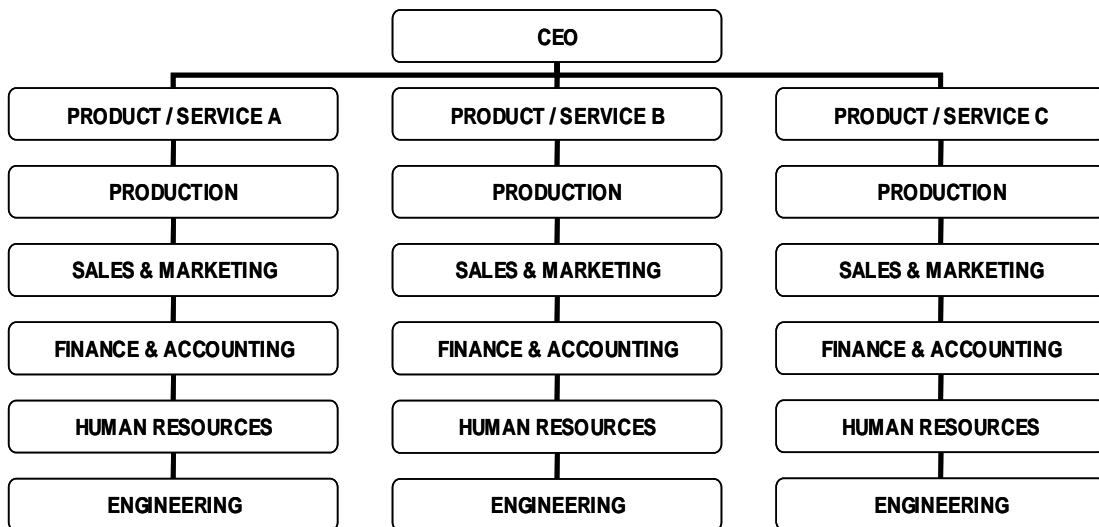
CEO

PRODUCT / SERVICE A

PRODUCTION

SALES & MARKETING

FINANCE & ACCOUNTING

HUMAN RESOURCES

ENGINEERING

PRODUCT / SERVICE B

PRODUCTION

SALES & MARKETING

FINANCE & ACCOUNTING

HUMAN RESOURCES

ENGINEERING

PRODUCT / SERVICE C

PRODUCTION

SALES & MARKETING

FINANCE & ACCOUNTING

HUMAN RESOURCES

ENGINEERING